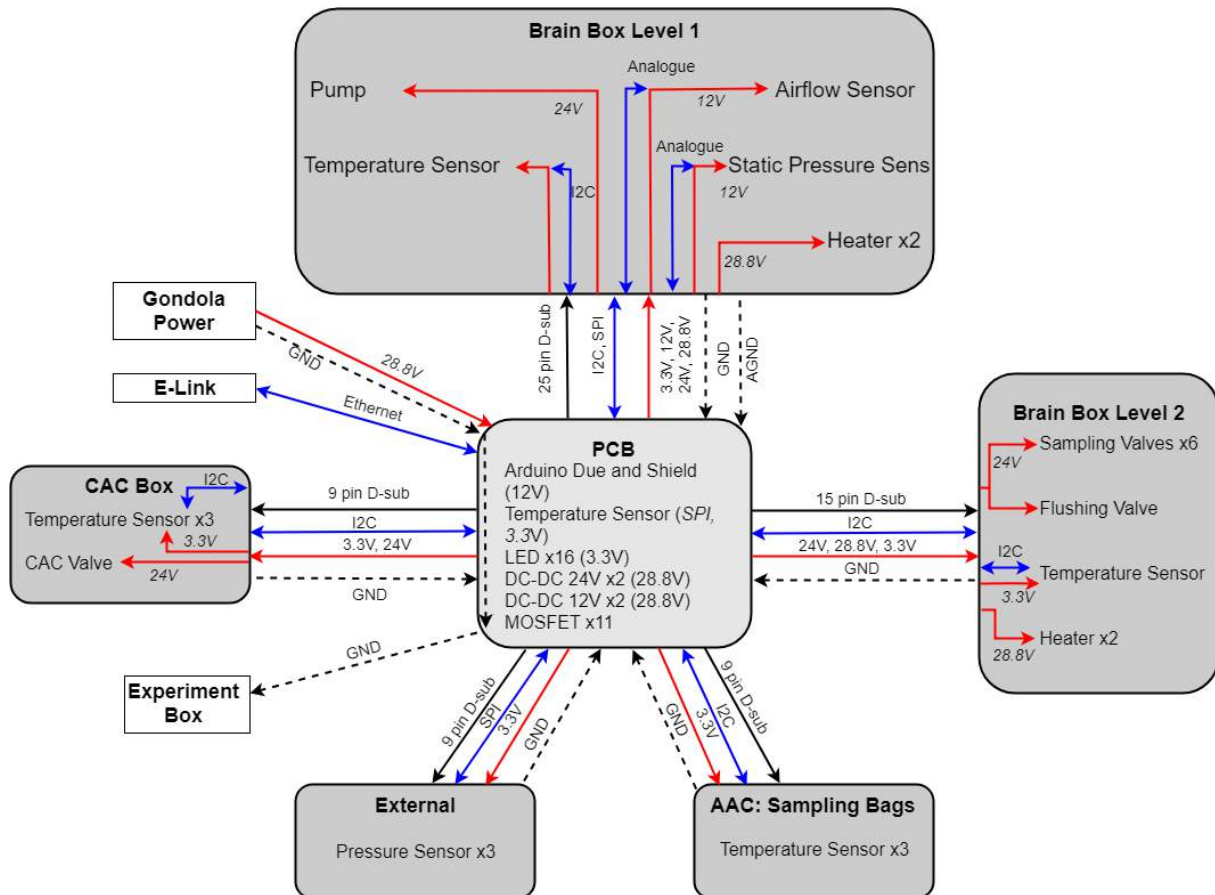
Brain Box Level 1

Pump

24V

Analogue

12V

Airflow Sensor

Temperature Sensor

I2C

Analogue

Static Pressure Sens

12V

Heater x2

28.8V

Gondola Power

GND

28.8V

E-Link

Ethernet

25 pin D-sub

I2C, SPI

3.3V, 12V, 24V, 28.8V

GND

AGND

Brain Box Level 2

Sampling Valves x6

24V

Flushing Valve

CAC Box

I2C

Temperature Sensor x3

3.3V

CAC Valve

24V

9 pin D-sub

I2C

3.3V, 24V

GND

PCB

Arduino Due and Shield (12V)

Temperature Sensor (SPI, 3.3V)

LED x16 (3.3V)

DC-DC 24V x2 (28.8V)

DC-DC 12V x2 (28.8V)

MOSFET x11

15 pin D-sub

I2C

24V, 28.8V, 3.3V

GND

I2C

Temperature Sensor

3.3V

Heater x2

28.8V

GND

Experiment Box

9 pin D-sub

SPI

3.3V

GND

GND

3.3V

I2C

9 pin D-sub

External

Pressure Sensor x3

AAC: Sampling Bags

Temperature Sensor x3